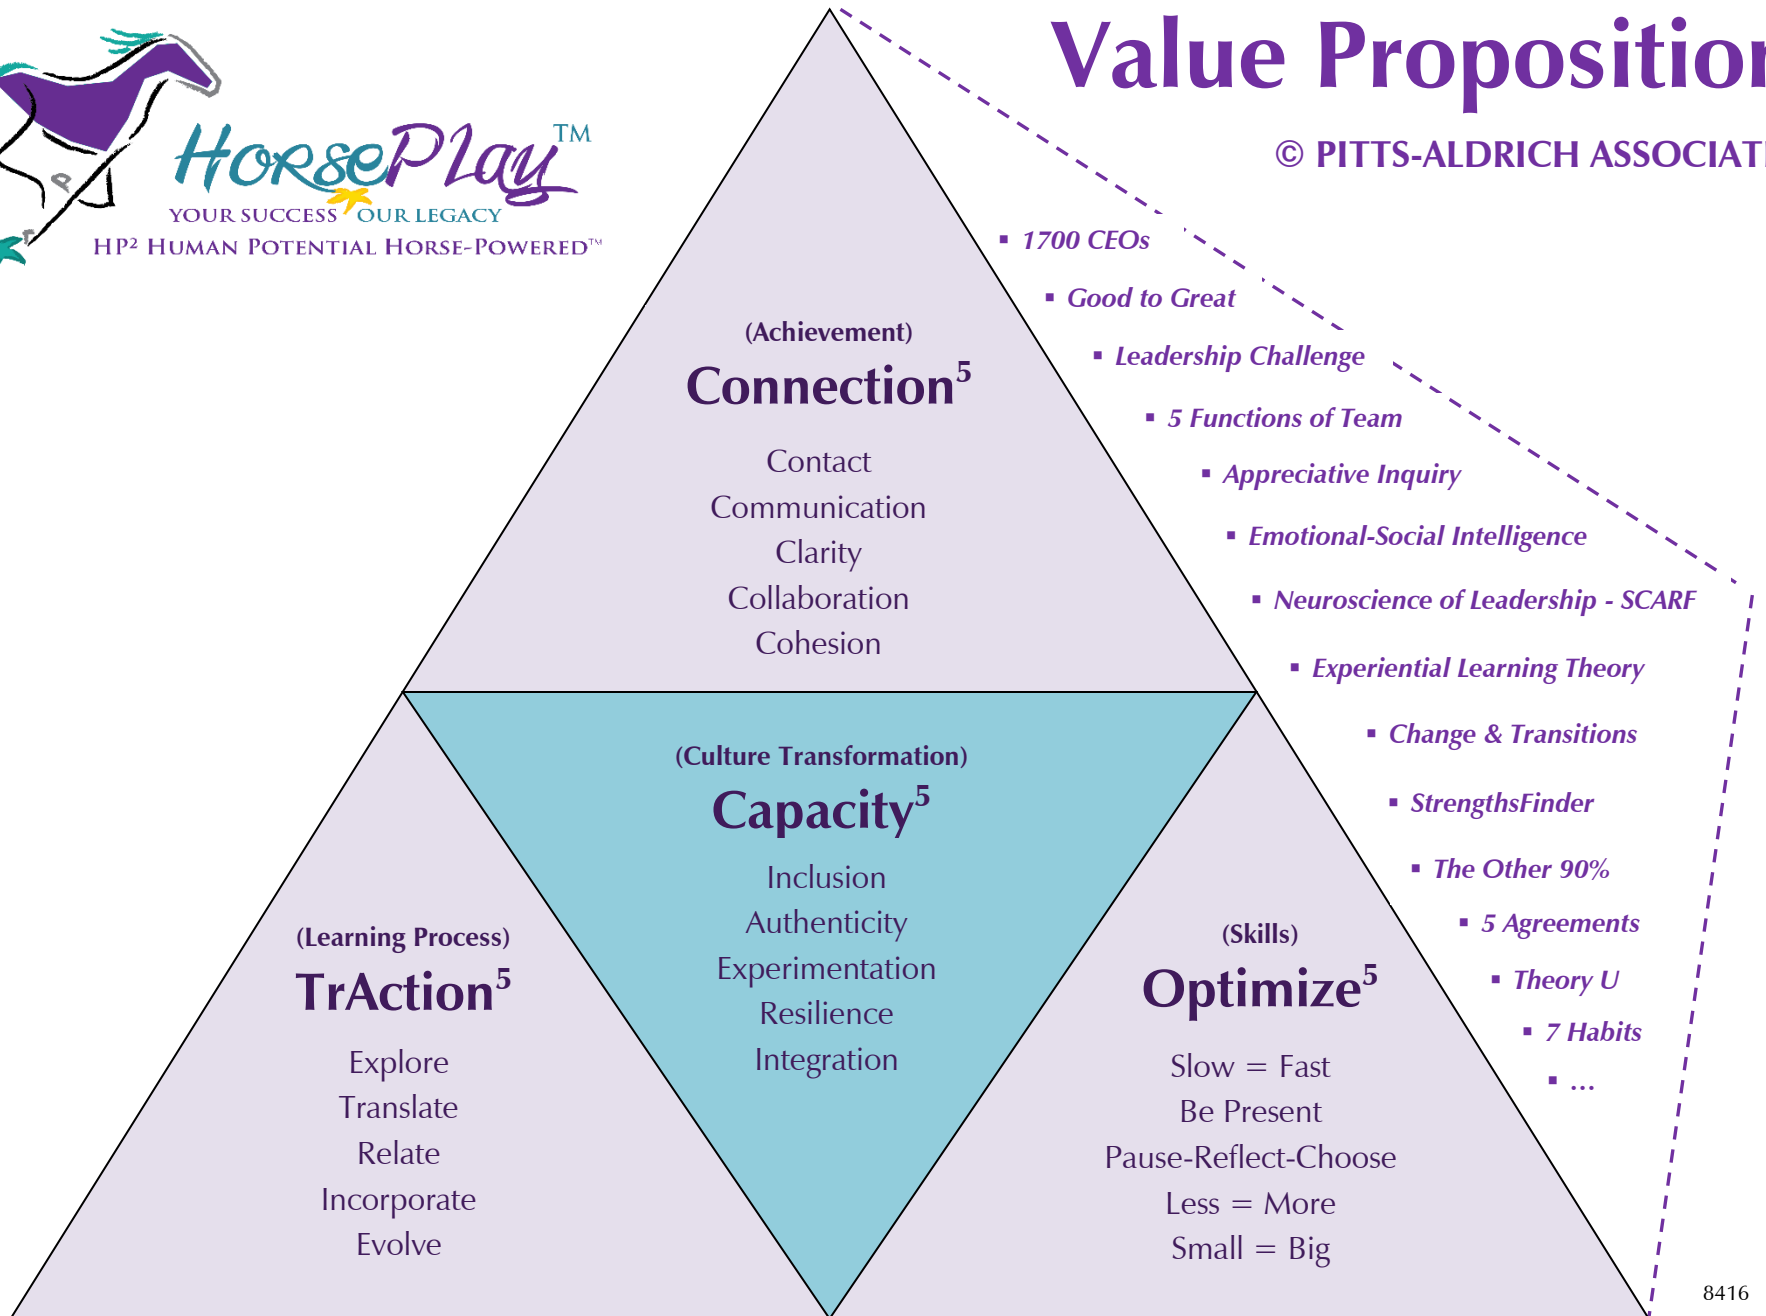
HorsePlay™
YOUR SUCCESS OUR LEGACY
HP² HUMAN POTENTIAL HORSE-POWERED™

Value Propositio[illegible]

© PITTS-ALDRICH ASSOCIAT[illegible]

▪ 1700 CEOs
▪ Good to Great
▪ Leadership Challenge
▪ 5 Functions of Team
▪ Appreciative Inquiry
▪ Emotional-Social Intelligence
▪ Neuroscience of Leadership - SCARF
▪ Experiential Learning Theory
▪ Change & Transitions
▪ StrengthsFinder
▪ The Other 90%
▪ 5 Agreements
▪ Theory U
▪ 7 Habits
▪ ...

(Achievement)
Connection$^5$
Contact
Communication
Clarity
Collaboration
Cohesion

(Culture Transformation)
Capacity$^5$
Inclusion
Authenticity
Experimentation
Resilience
Integration

(Learning Process)
TrAction$^5$
Explore
Translate
Relate
Incorporate
Evolve

(Skills)
Optimize$^5$
Slow = Fast
Be Present
Pause-Reflect-Choose
Less = More
Small = Big

8416